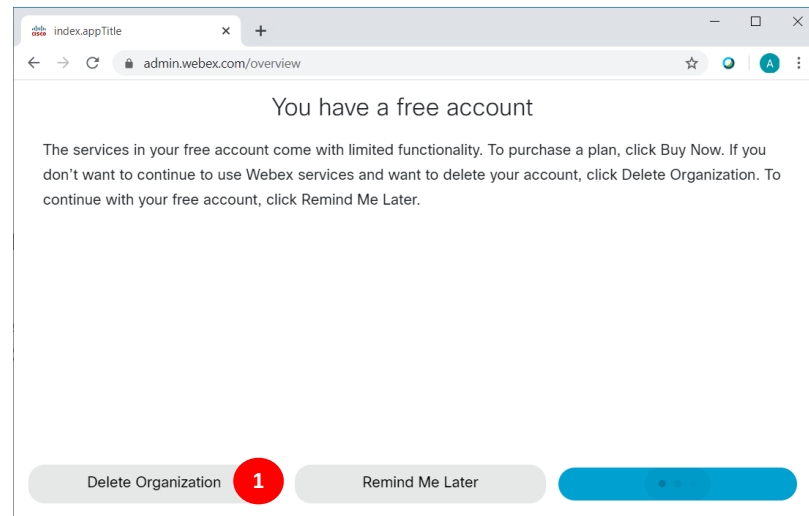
index.appTitle

admin.webex.com/overview

A

You have a free account

The services in your free account come with limited functionality. To purchase a plan, click Buy Now. If you don’t want to continue to use Webex services and want to delete your account, click Delete Organization. To continue with your free account, click Remind Me Later.

Delete Organization

1

Remind Me Later